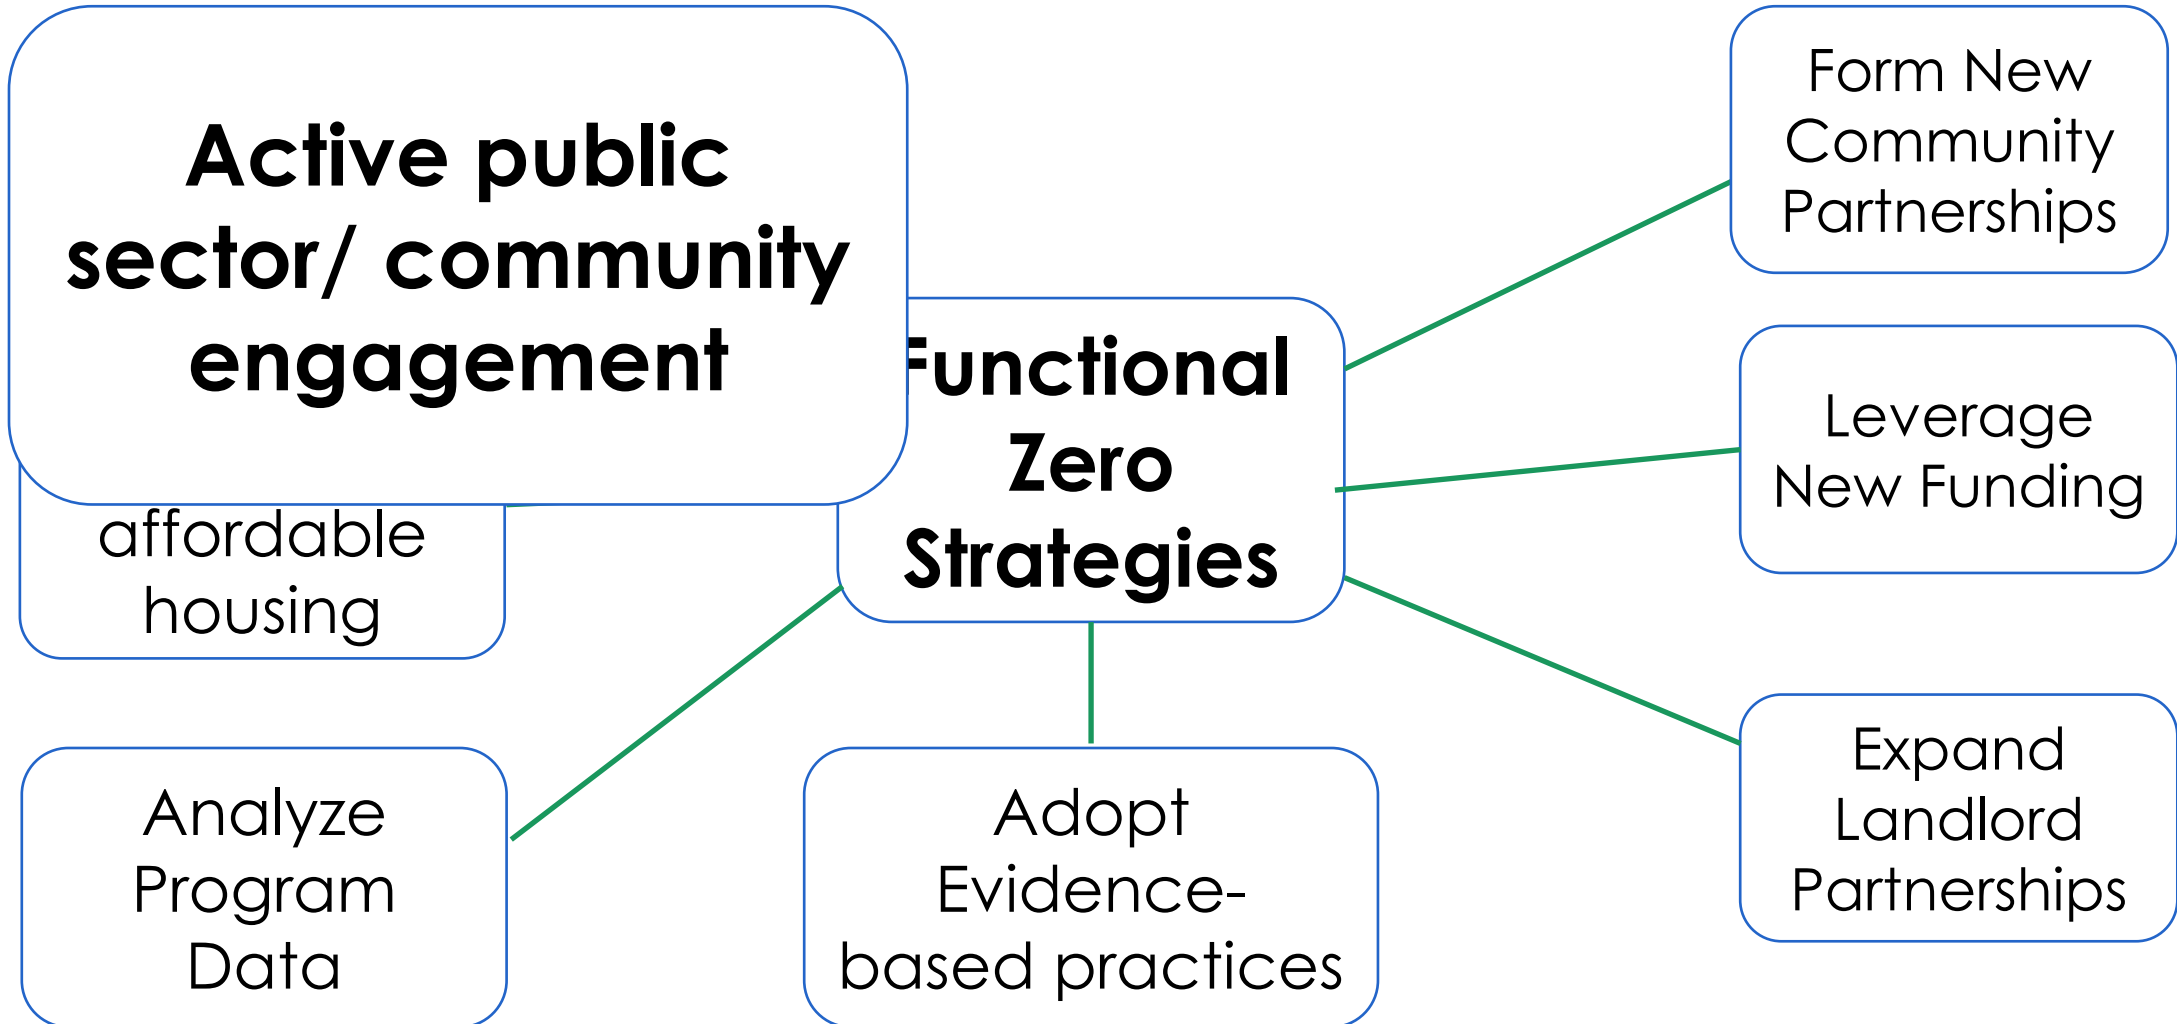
Active public sector/ community engagement

affordable housing

Functional Zero Strategies

Form New Community Partnerships

Leverage New Funding

Expand Landlord Partnerships

Analyze Program Data

Adopt Evidence-based practices